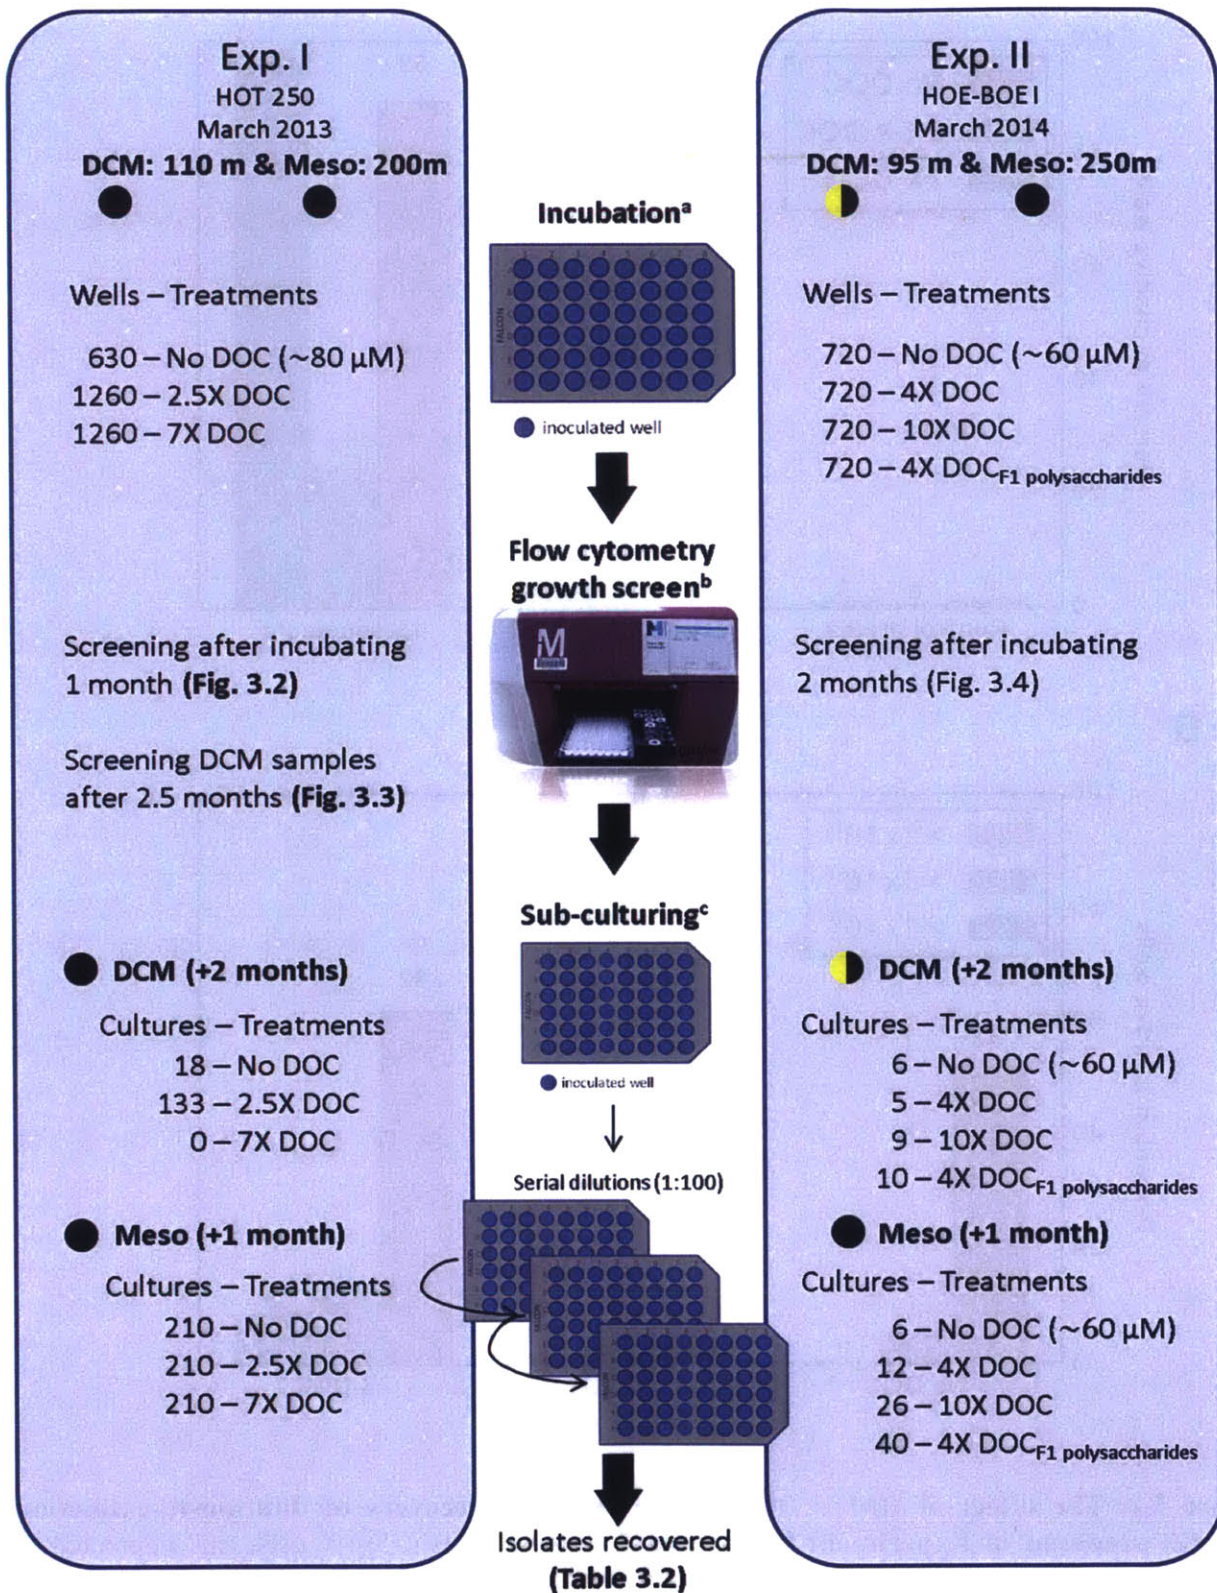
Exp. I
HOT 250
March 2013
DCM: 110 m & Meso: 200m

Wells – Treatments

630 – No DOC (~80 μM)
1260 – 2.5X DOC
1260 – 7X DOC

Screening after incubating 1 month (Fig. 3.2)

Screening DCM samples after 2.5 months (Fig. 3.3)

DCM (+2 months)

Cultures – Treatments
18 – No DOC
133 – 2.5X DOC
0 – 7X DOC

Meso (+1 month)

Cultures – Treatments
210 – No DOC
210 – 2.5X DOC
210 – 7X DOC

Incubation$^a$

inoculated well

Flow cytometry growth screen$^b$

Sub-culturing$^c$

inoculated well

Serial dilutions (1:100)

Isolates recovered (Table 3.2)

Exp. II
HOE-BOE I
March 2014
DCM: 95 m & Meso: 250m

Wells – Treatments

720 – No DOC (~60 μM)
720 – 4X DOC
720 – 10X DOC
720 – 4X DOC$_{F1\ polysaccharides}$

Screening after incubating 2 months (Fig. 3.4)

DCM (+2 months)

Cultures – Treatments
6 – No DOC (~60 μM)
5 – 4X DOC
9 – 10X DOC
10 – 4X DOC$_{F1\ polysaccharides}$

Meso (+1 month)

Cultures – Treatments
6 – No DOC (~60 μM)
12 – 4X DOC
26 – 10X DOC
40 – 4X DOC$_{F1\ polysaccharides}$